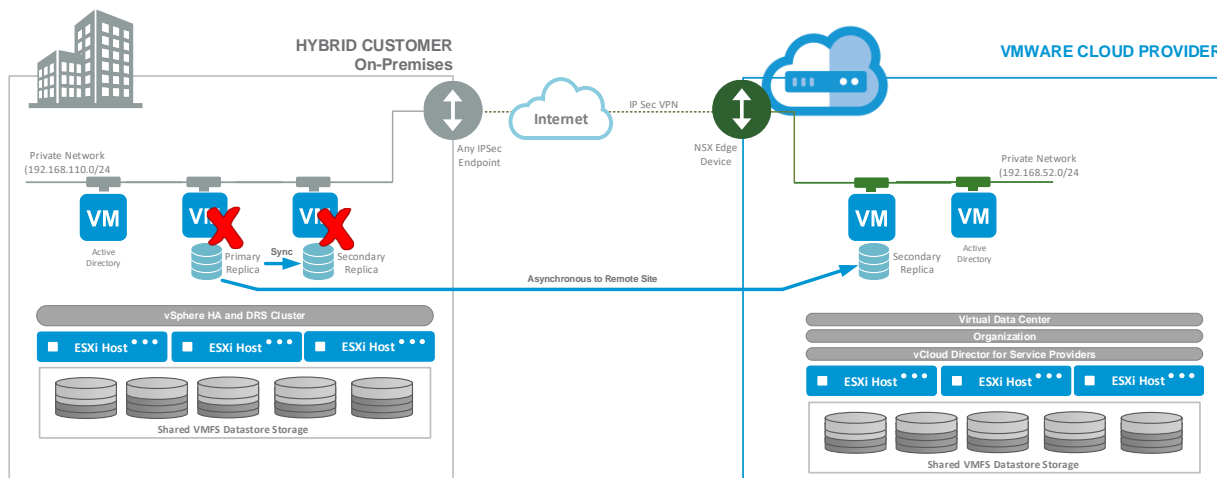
HYBRID CUSTOMER
On-Premises

VMWARE CLOUD PROVIDER

Internet

IP Sec VPN

Any IPSec Endpoint

NSX Edge Device

Private Network (192.168.110.0/24

Private Network (192.168.52.0/24

VM

VM

VM

VM

VM

Active Directory

Primary Replica

Sync

Secondary Replica

Secondary Replica

Active Directory

Asynchronous to Remote Site

vSphere HA and DRS Cluster

ESXi Host

ESXi Host

ESXi Host

Shared VMFS Datastore Storage

Virtual Data Center

Organization

vCloud Director for Service Providers

ESXi Host

ESXi Host

ESXi Host

Shared VMFS Datastore Storage